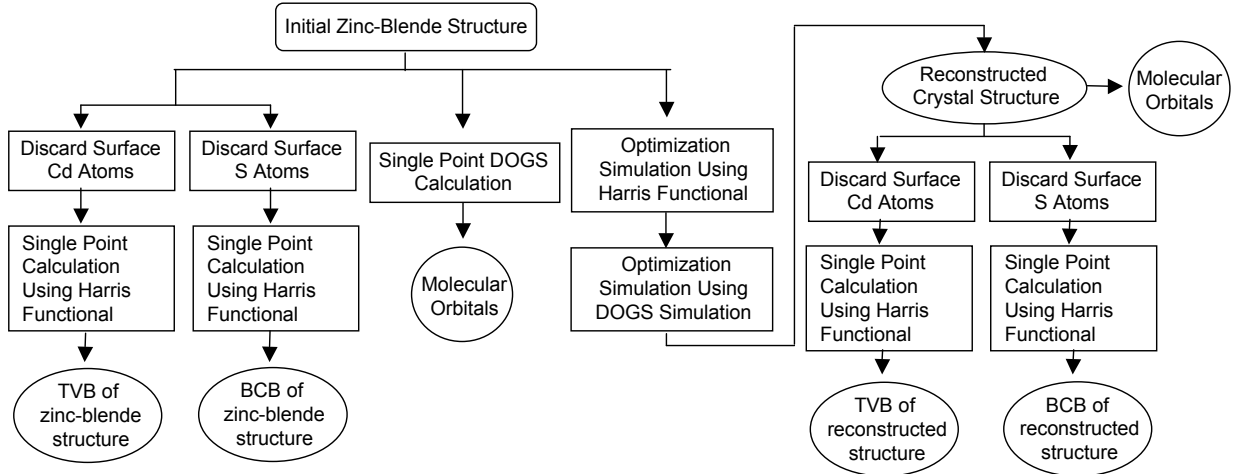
Initial Zinc-Blende Structure

Discard Surface Cd Atoms

Single Point Calculation Using Harris Functional

TVB of zinc-blende structure

Discard Surface S Atoms

Single Point Calculation Using Harris Functional

BCB of zinc-blende structure

Single Point DOGS Calculation

Molecular Orbitals

Optimization Simulation Using Harris Functional

Optimization Simulation Using DOGS Simulation

Reconstructed Crystal Structure

Molecular Orbitals

Discard Surface Cd Atoms

Single Point Calculation Using Harris Functional

TVB of reconstructed structure

Discard Surface S Atoms

Single Point Calculation Using Harris Functional

BCB of reconstructed structure